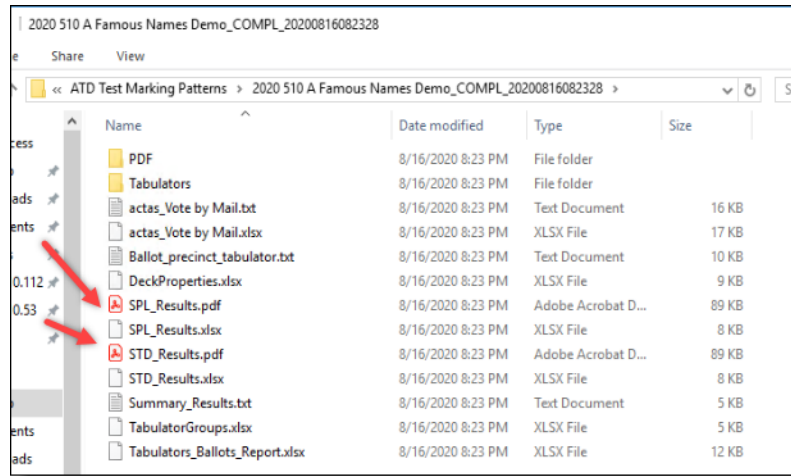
2020 510 A Famous Names Demo_COMPL_20200816082328

e Share View

« ATD Test Marking Patterns > 2020 510 A Famous Names Demo_COMPL_20200816082328 >

S

cess
ads
ents
0.112
0.53
ents
ads

| Name | Date modified | Type | Size |
|---|---|---|---|
| PDF | 8/16/2020 8:23 PM | File folder | |
| Tabulators | 8/16/2020 8:23 PM | File folder | |
| actas_Vote by Mail.txt | 8/16/2020 8:23 PM | Text Document | 16 KB |
| actas_Vote by Mail.xlsx | 8/16/2020 8:23 PM | XLSX File | 17 KB |
| Ballot_precinct_tabulator.txt | 8/16/2020 8:23 PM | Text Document | 10 KB |
| DeckProperties.xlsx | 8/16/2020 8:23 PM | XLSX File | 9 KB |
| SPL_Results.pdf | 8/16/2020 8:23 PM | Adobe Acrobat D... | 89 KB |
| SPL_Results.xlsx | 8/16/2020 8:23 PM | XLSX File | 8 KB |
| STD_Results.pdf | 8/16/2020 8:23 PM | Adobe Acrobat D... | 89 KB |
| STD_Results.xlsx | 8/16/2020 8:23 PM | XLSX File | 8 KB |
| Summary_Results.txt | 8/16/2020 8:23 PM | Text Document | 5 KB |
| TabulatorGroups.xlsx | 8/16/2020 8:23 PM | XLSX File | 5 KB |
| Tabulators_Ballots_Report.xlsx | 8/16/2020 8:23 PM | XLSX File | 12 KB |